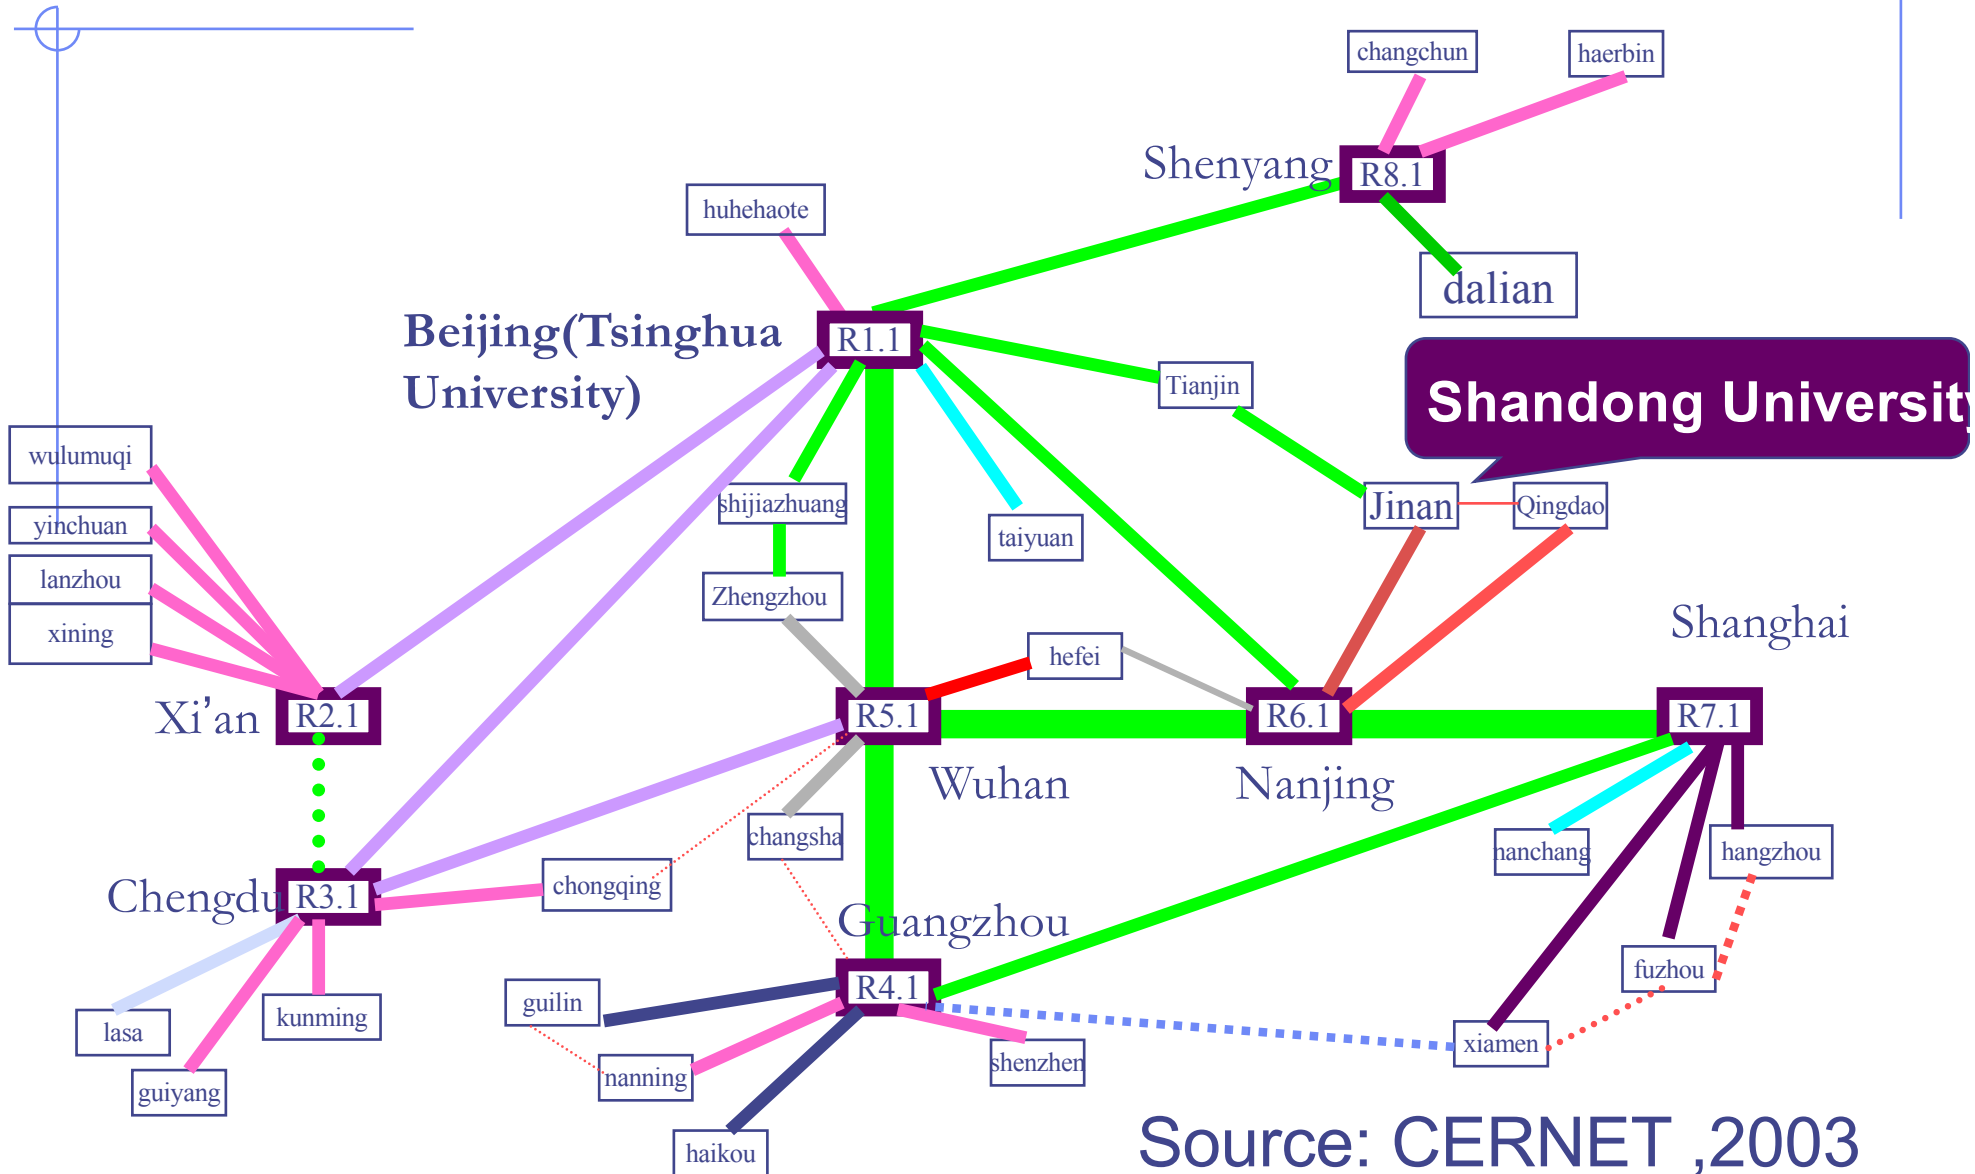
changchun
haerbin
Shenyang
R8.1
huhehaote
dalian
Beijing(Tsinghua University)
R1.1
Tianjin
Shandong University
wulumuqi
yinchuan
lanzhou
xining
shijiazhuang
taiyuan
Jinan
Qingdao
Zhengzhou
hefei
Shanghai
Xi'an
R2.1
R5.1
R6.1
R7.1
Wuhan
Nanjing
changsha
nanchang
hangzhou
Chengdu
R3.1
chongqing
Guangzhou
fuzhou
R4.1
guilin
lasa
kunming
nanning
shenzhen
xiamen
guiyang
haikou
Source: CERNET ,2003